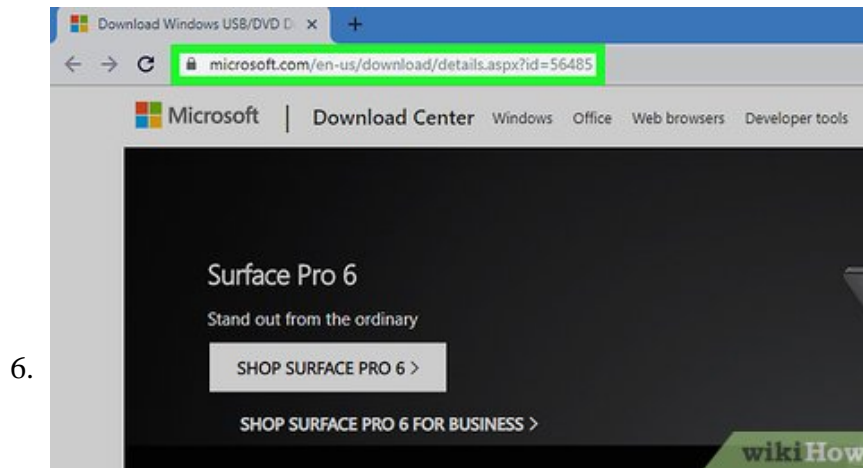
Download Windows USB/DVD D ×

microsoft.com/en-us/download/details.aspx?id=56485

Microsoft | Download Center Windows Office Web browsers Developer tools

Surface Pro 6

Stand out from the ordinary

SHOP SURFACE PRO 6 >

SHOP SURFACE PRO 6 FOR BUSINESS >

6.

wikiHow